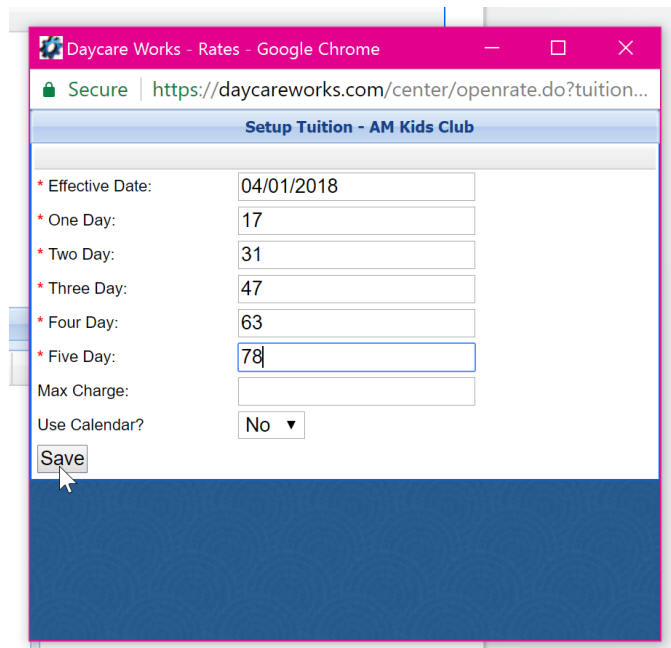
Daycare Works - Rates - Google Chrome

Secure | https://daycareworks.com/center/openrate.do?tuition...

Setup Tuition - AM Kids Club

* Effective Date: 04/01/2018

* One Day: 17

* Two Day: 31

* Three Day: 47

* Four Day: 63

* Five Day: 78

Max Charge:

Use Calendar? No ▼

Save